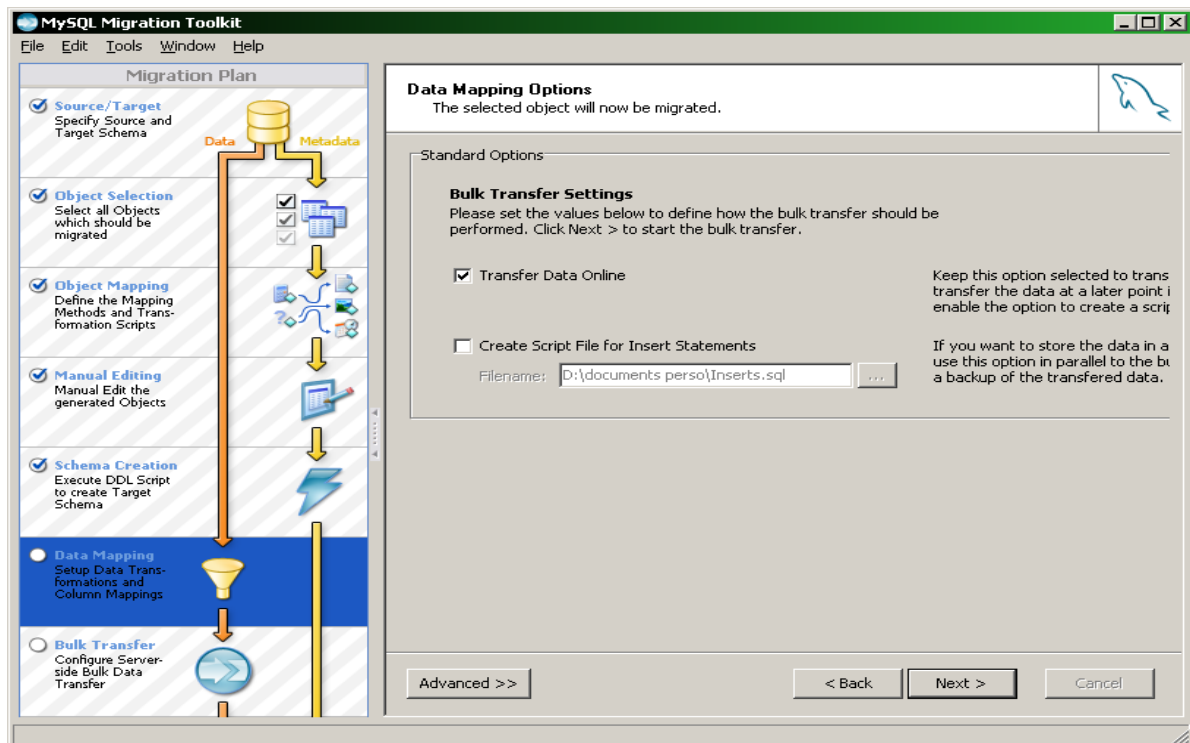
MySQL Migration Toolkit

File Edit Tools Window Help

Migration Plan

Source/Target
Specify Source and Target Schema

Data

Metadata

Object Selection
Select all Objects which should be migrated

Object Mapping
Define the Mapping Methods and Transformation Scripts

Manual Editing
Manual Edit the generated Objects

Schema Creation
Execute DDL Script to create Target Schema

Data Mapping
Setup Data Transformations and Column Mappings

Bulk Transfer
Configure Server-side Bulk Data Transfer

Data Mapping Options
The selected object will now be migrated.

Standard Options

Bulk Transfer Settings
Please set the values below to define how the bulk transfer should be performed. Click Next > to start the bulk transfer.

Transfer Data Online

Keep this option selected to trans transfer the data at a later point i enable the option to create a scri

Create Script File for Insert Statements

If you want to store the data in a use this option in parallel to the b a backup of the transfered data.

Filename: D:\documents perso\Inserts.sql ...

Advanced >>

< Back

Next >

Cancel